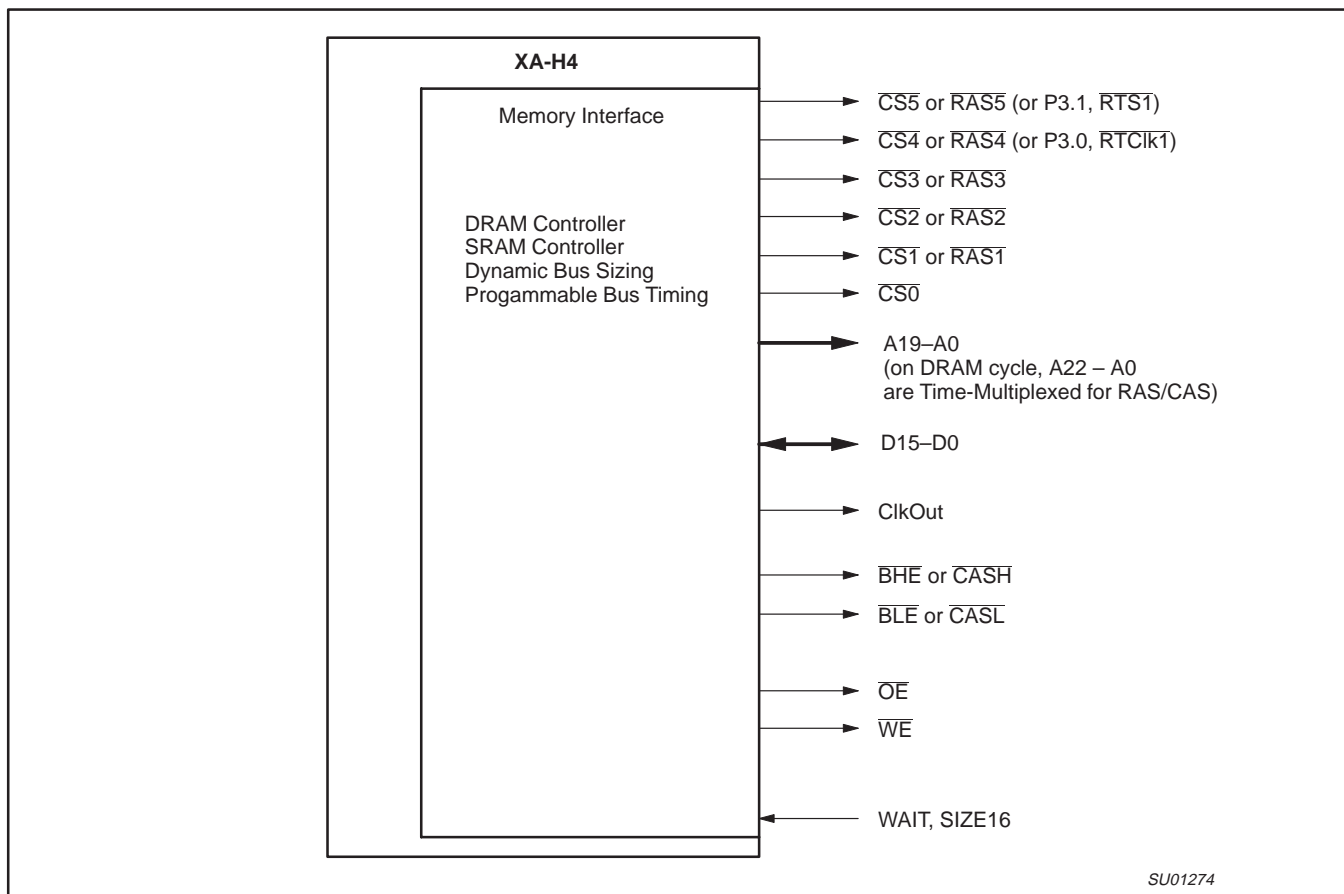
XA-H4

Memory Interface

DRAM Controller
SRAM Controller
Dynamic Bus Sizing
Progammable Bus Timing

$\overline{CS5}$ or $\overline{RAS5}$ (or P3.1, $\overline{RTS1}$)

$\overline{CS4}$ or $\overline{RAS4}$ (or P3.0, $\overline{RTClk1}$)

$\overline{CS3}$ or $\overline{RAS3}$

$\overline{CS2}$ or $\overline{RAS2}$

$\overline{CS1}$ or $\overline{RAS1}$

$\overline{CS0}$

A19–A0
(on DRAM cycle, A22 – A0 are Time-Multiplexed for RAS/CAS)

D15–D0

ClkOut

$\overline{BHE}$ or $\overline{CASH}$

$\overline{BLE}$ or $\overline{CASL}$

$\overline{OE}$

$\overline{WE}$

WAIT, SIZE16

SU01274